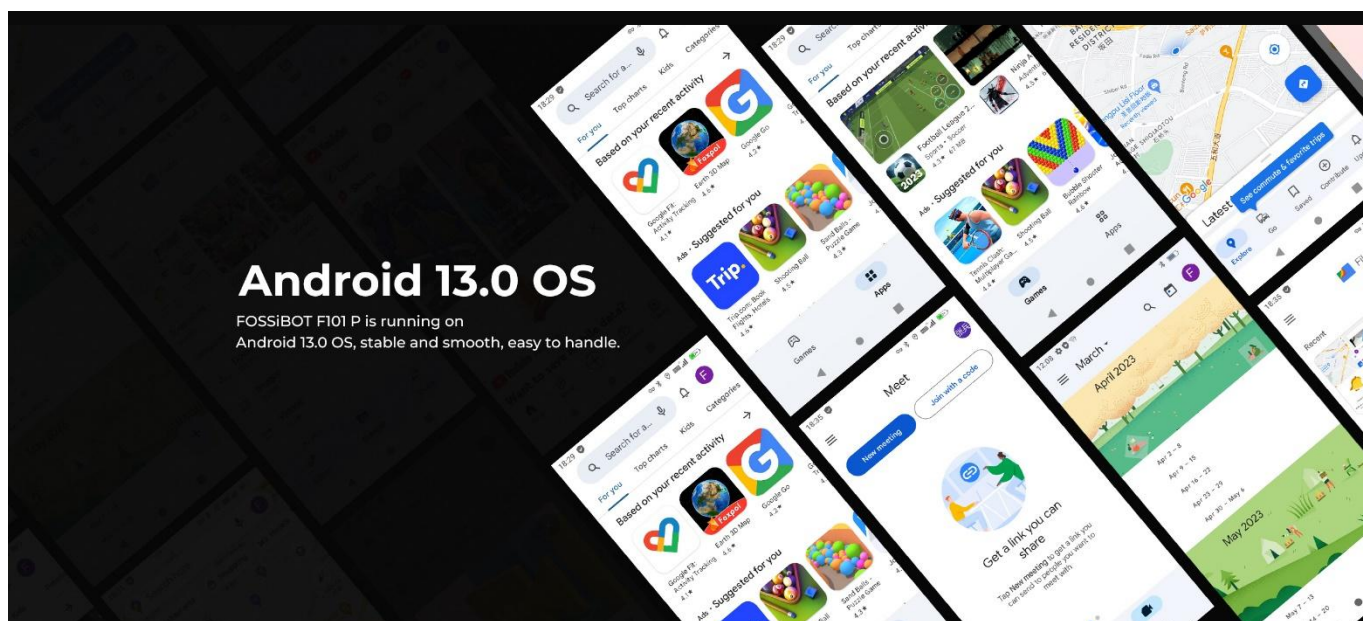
Android 13.0 OS

FOSSiBOT F101 P is running on Android 13.0 OS, stable and smooth, easy to handle.

18:29

Search for a...

For you

Top charts

Kids

Categories

Based on your recent activity

Google Fit: Activity Tracking

4.4★

Earth 3D Map

4.6★

Google Go

4.3★

Ads · Suggested for you

Trip.com: Book Flights, Hotels

4.8★

Shooting Ball

4.5★

Sand Balls - Puzzle Game

4.3★

Games

Apps

Football League 2023

Sports · Soccer

4.3★ · 61 MB

Ninja

Adve

Shooting Ball

4.4★

Bubble Shooter Rainbow

4.6★

Tennis Clash: Multiplayer Ga...

4.4★

Latest

See commute & favorite trips

Explore

Go

Saved

Contribute

18:35

Meet

New meeting

Join with a code

Get a link you can share

Tap New meeting to get a link you can send to people you want to meet with

12:08

March

April 2023

Apr 2 – 8

Apr 9 – 15

Apr 16 – 22

Apr 23 – 29

Apr 30 – May 6

May 2023

May 7 – 20

Recent

18:35